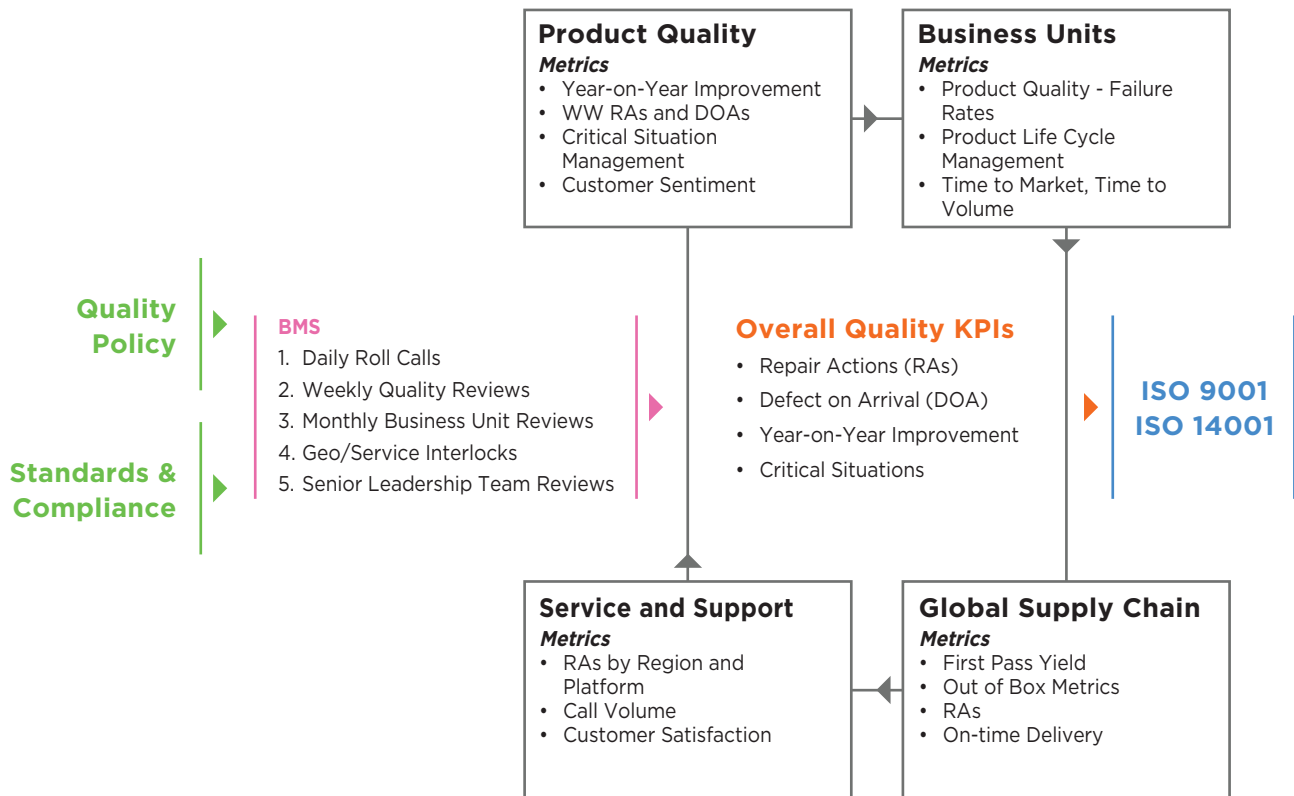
Product Quality
Metrics
• Year-on-Year Improvement
• WW RAs and DOAs
• Critical Situation Management
• Customer Sentiment

Business Units
Metrics
• Product Quality - Failure Rates
• Product Life Cycle Management
• Time to Market, Time to Volume

Quality Policy

Standards & Compliance

BMS
1. Daily Roll Calls
2. Weekly Quality Reviews
3. Monthly Business Unit Reviews
4. Geo/Service Interlocks
5. Senior Leadership Team Reviews

Overall Quality KPIs
• Repair Actions (RAs)
• Defect on Arrival (DOA)
• Year-on-Year Improvement
• Critical Situations

ISO 9001
ISO 14001

Service and Support
Metrics
• RAs by Region and Platform
• Call Volume
• Customer Satisfaction

Global Supply Chain
Metrics
• First Pass Yield
• Out of Box Metrics
• RAs
• On-time Delivery